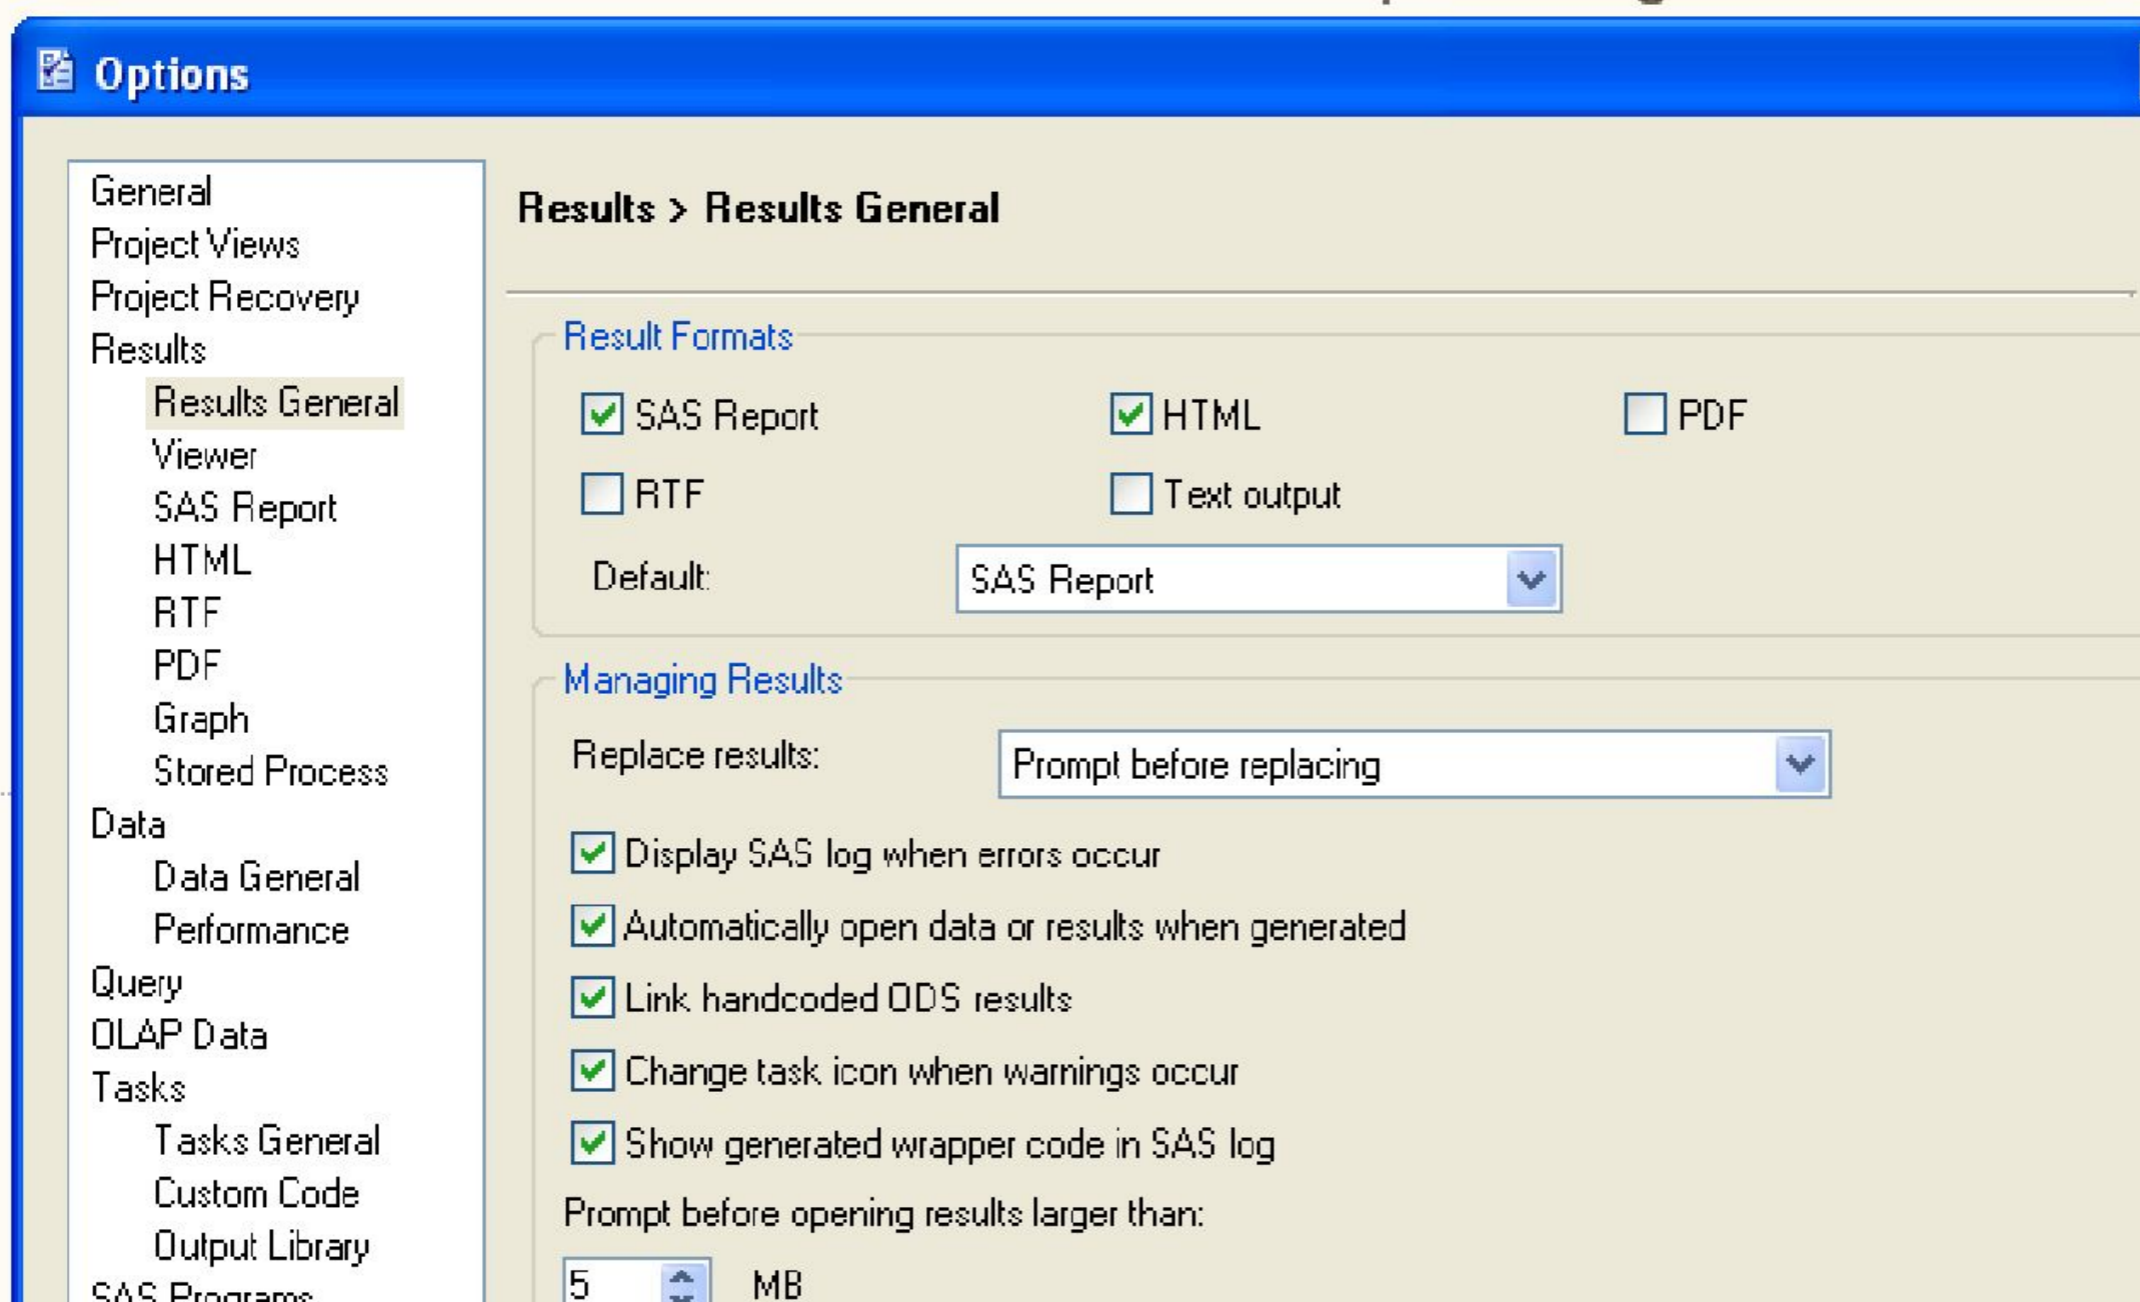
Options

General
Project Views
Project Recovery
Results
Results General
Viewer
SAS Report
HTML
RTF
PDF
Graph
Stored Process
Data
Data General
Performance
Query
OLAP Data
Tasks
Tasks General
Custom Code
Output Library
SAS Programs

Results > Results General

Result Formats

SAS Report
HTML
PDF
RTF
Text output
Default: SAS Report

Managing Results

Replace results: Prompt before replacing

Display SAS log when errors occur
Automatically open data or results when generated
Link handcoded ODS results
Change task icon when warnings occur
Show generated wrapper code in SAS log

Prompt before opening results larger than:
5 MB